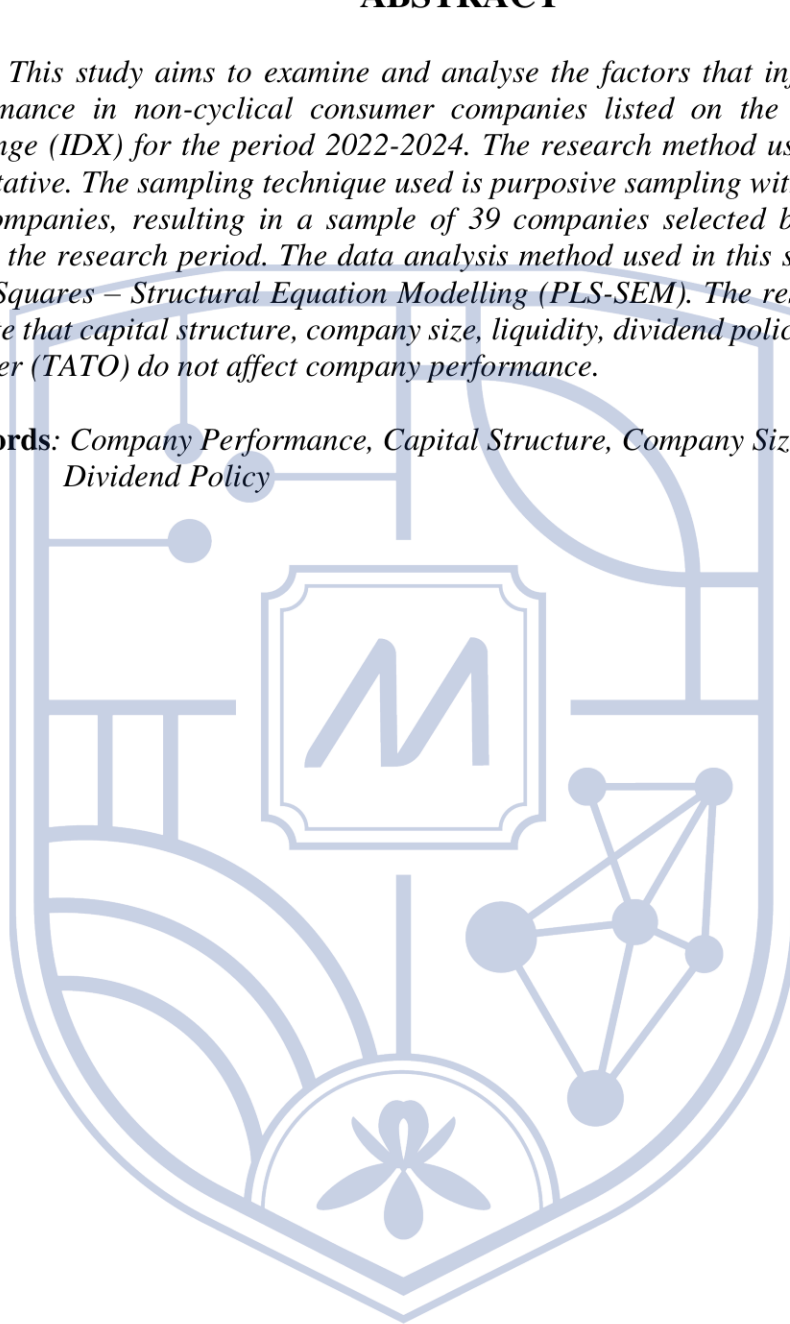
ABSTRACT

This study aims to examine and analyse the factors that in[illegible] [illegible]mance in non-cyclical consumer companies listed on the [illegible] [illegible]nge (IDX) for the period 2022-2024. The research method us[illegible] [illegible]tative. The sampling technique used is purposive sampling wit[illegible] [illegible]ompanies, resulting in a sample of 39 companies selected b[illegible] the research period. The data analysis method used in this s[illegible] Squares – Structural Equation Modelling (PLS-SEM). The re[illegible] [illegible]e that capital structure, company size, liquidity, dividend polic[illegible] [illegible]er (TATO) do not affect company performance.

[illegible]ords: Company Performance, Capital Structure, Company Siz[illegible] Dividend Policy